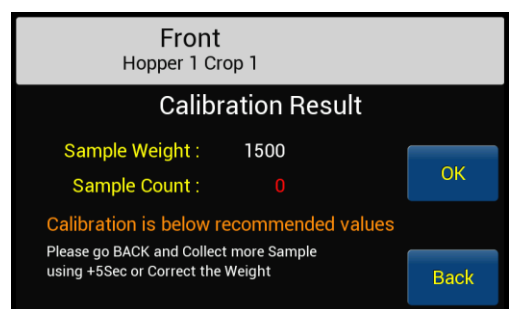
Front
Hopper 1 Crop 1

Calibration Result

Sample Weight : 1500

Sample Count : 0

OK

Calibration is below recommended values

Please go BACK and Collect more Sample using +5Sec or Correct the Weight

Back